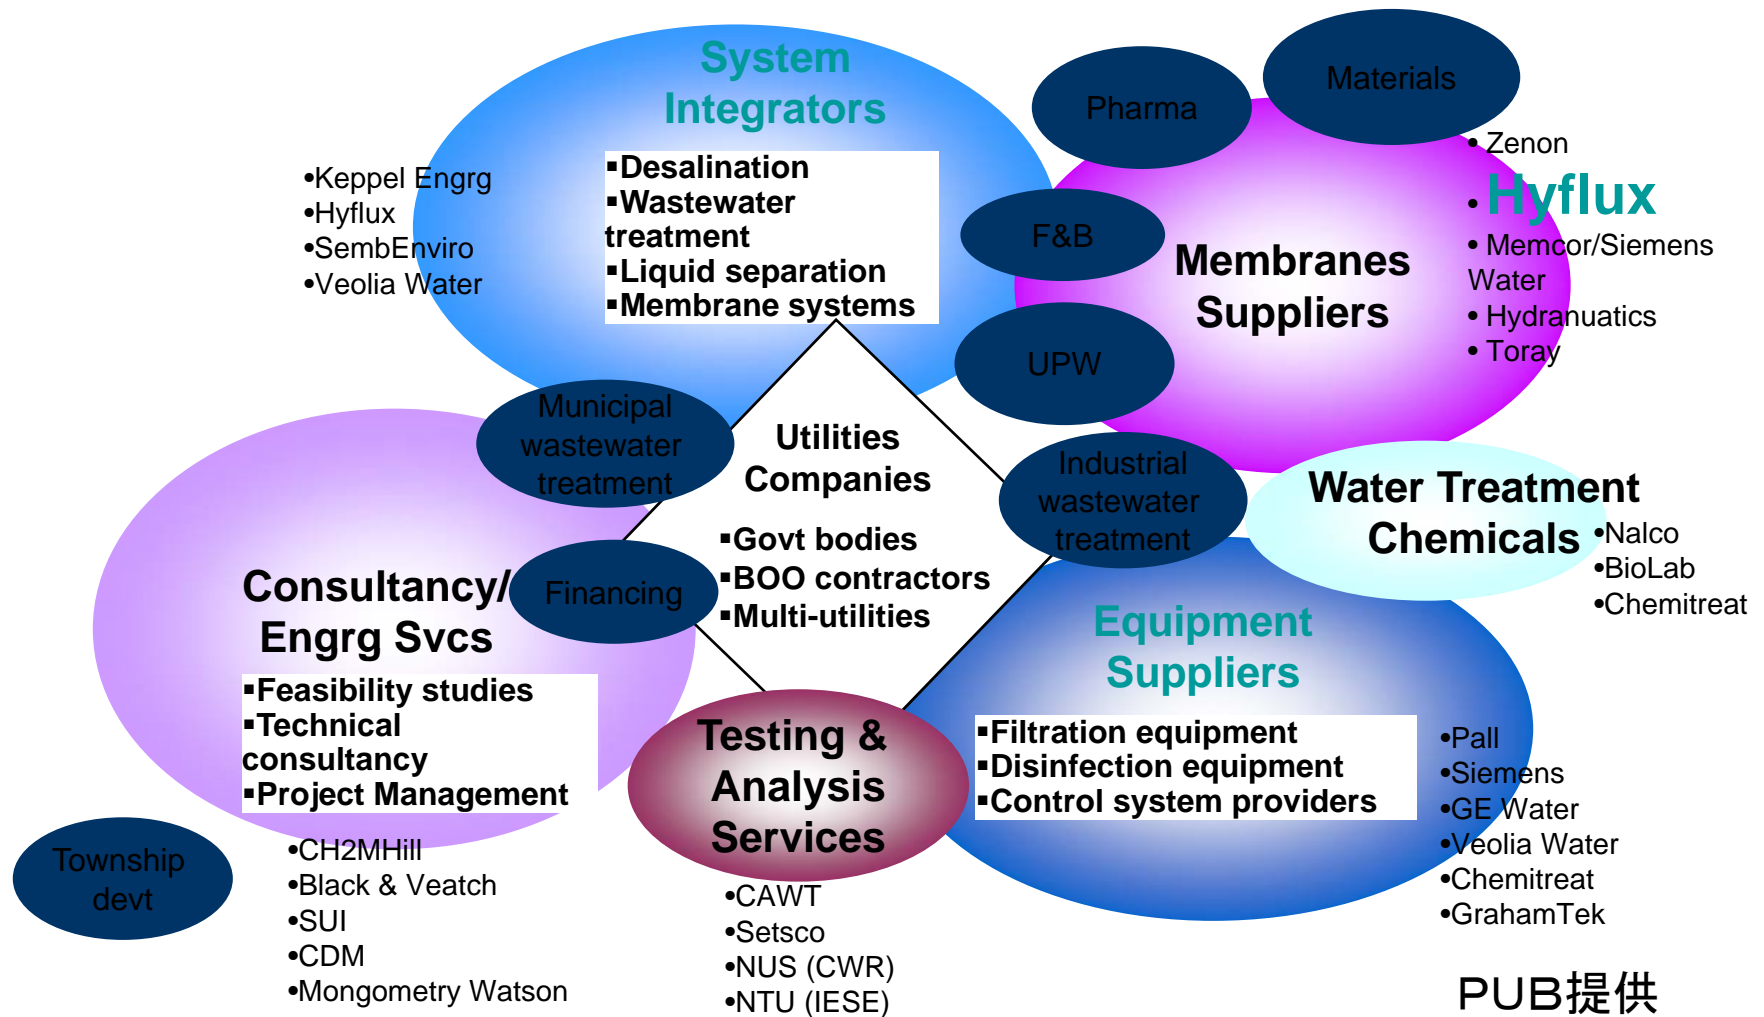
System Integrators

▪Desalination
▪Wastewater treatment
▪Liquid separation
▪Membrane systems

•Keppel Engrg
•Hyflux
•SembEnviro
•Veolia Water

Pharma

Materials

F&B

UPW

Membranes Suppliers

• Zenon
• Hyflux
• Memcor/Siemens Water
• Hydranuatics
• Toray

Municipal wastewater treatment

Utilities Companies

▪Govt bodies
▪BOO contractors
▪Multi-utilities

Industrial wastewater treatment

Water Treatment Chemicals

•Nalco
•BioLab
•Chemitreat

Consultancy/ Engrg Svcs

Financing

▪Feasibility studies
▪Technical consultancy
▪Project Management

Equipment Suppliers

▪Filtration equipment
▪Disinfection equipment
▪Control system providers

•Pall
•Siemens
•GE Water
•Veolia Water
•Chemitreat
•GrahamTek

Testing & Analysis Services

Township devt

•CH2MHill
•Black & Veatch
•SUI
•CDM
•Mongometry Watson

•CAWT
•Setsco
•NUS (CWR)
•NTU (IESE)

PUB提供